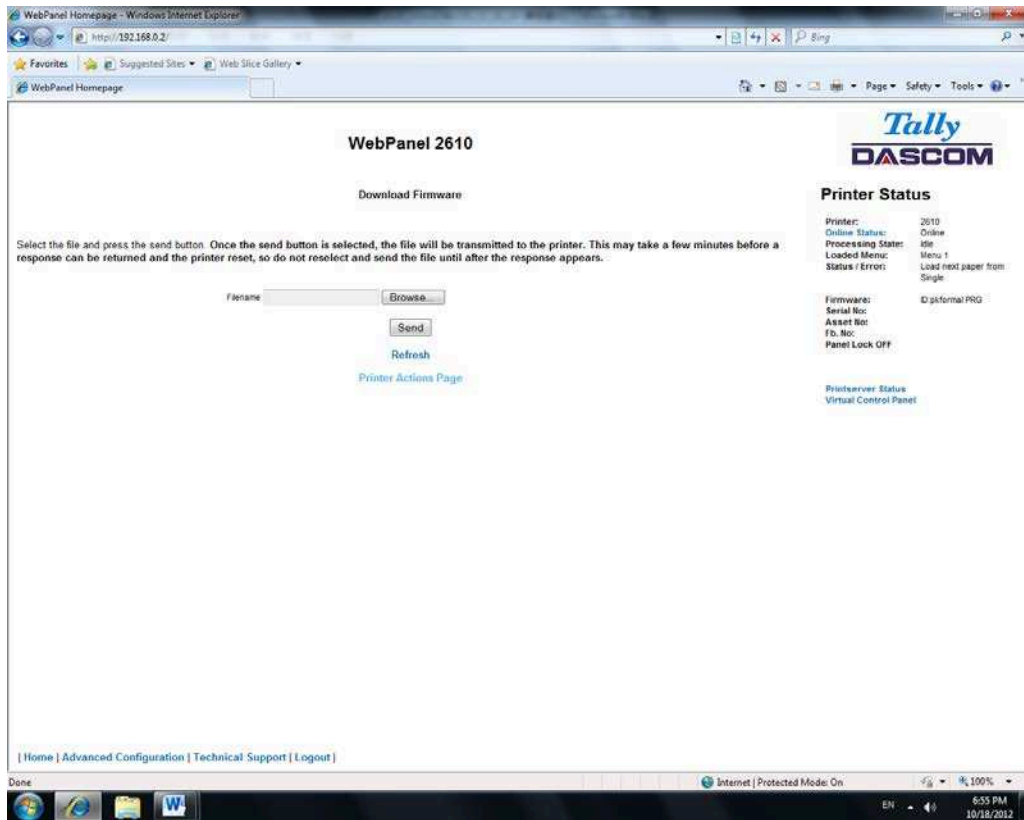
WebPanel Homepage - Windows Internet Explorer

http://192.168.0.2/

Bing

Favorites | Suggested Sites ▾ | Web Slice Gallery ▾

WebPanel Homepage

Page ▾ Safety ▾ Tools ▾

WebPanel 2610

Tally
DASCOM

Download Firmware

Printer Status

Select the file and press the send button. Once the send button is selected, the file will be transmitted to the printer. This may take a few minutes before a response can be returned and the printer reset, so do not reselect and send the file until after the response appears.

| | |
|---|---|
| Printer: | 2610 |
| Online Status: | Online |
| Processing State: | Idle |
| Loaded Menu: | Menu 1 |
| Status / Error: | Load next paper from Single |
| Firmware: | D pkformat PRG |
| Serial No: | |
| Asset No: | |
| Fb. No: | |
| Panel Lock OFF | |

Filename Browse...

Send

Refresh

Printer Actions Page

Printserver Status
Virtual Control Panel

| Home | Advanced Configuration | Technical Support | Logout |

Done

Internet | Protected Mode: On

100%

EN

6:55 PM
10/18/2012